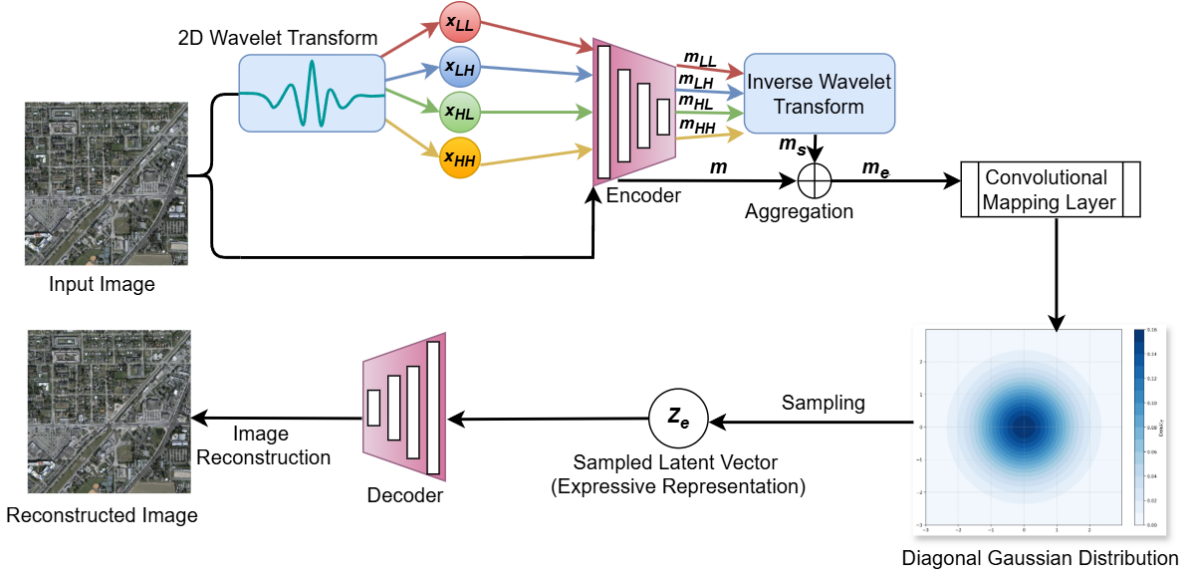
2D Wavelet Transform

$x_{LL}$

$x_{LH}$

$x_{HL}$

$x_{HH}$

$m_{LL}$

$m_{LH}$

$m_{HL}$

$m_{HH}$

Inverse Wavelet Transform

$m_s$

$m$

$m_e$

Encoder

Aggregation

Convolutional Mapping Layer

Input Image

Reconstructed Image

Image Reconstruction

Decoder

$z_e$

Sampled Latent Vector (Expressive Representation)

Sampling

Diagonal Gaussian Distribution